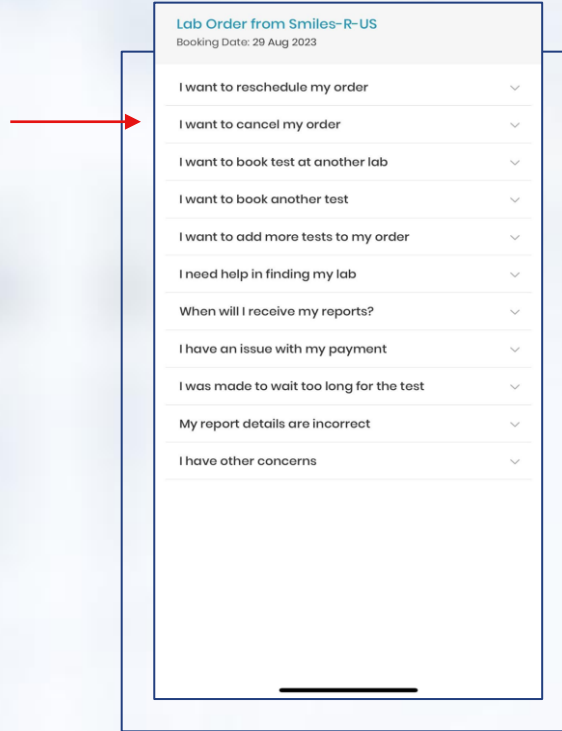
Lab Order from Smiles-R-US
Booking Date: 29 Aug 2023

I want to reschedule my order

I want to cancel my order

I want to book test at another lab

I want to book another test

I want to add more tests to my order

I need help in finding my lab

When will I receive my reports?

I have an issue with my payment

I was made to wait too long for the test

My report details are incorrect

I have other concerns